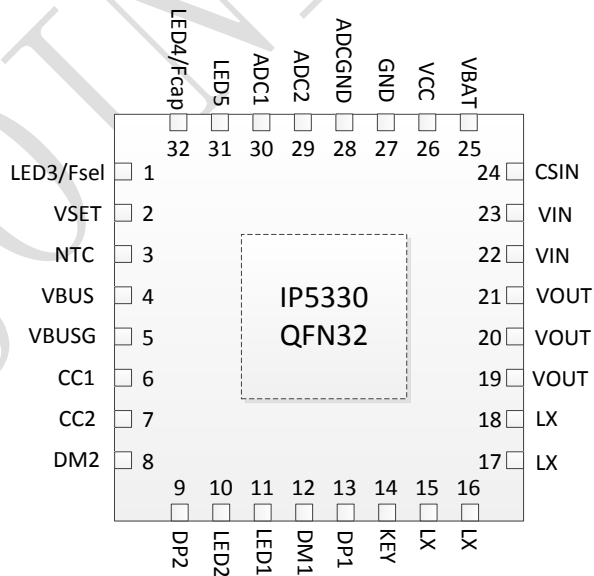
LED4/Fcap 32
LED5 31
ADC1 30
ADC2 29
ADCGND 28
GND 27
VCC 26
VBAT 25

LED3/Fsel 1
VSET 2
NTC 3
VBUS 4
VBUSG 5
CC1 6
CC2 7
DM2 8

IP5330
QFN32

24 CSIN
23 VIN
22 VIN
21 VOUT
20 VOUT
19 VOUT
18 LX
17 LX

9 DP2
10 LED2
11 LED1
12 DM1
13 DP1
14 KEY
15 LX
16 LX